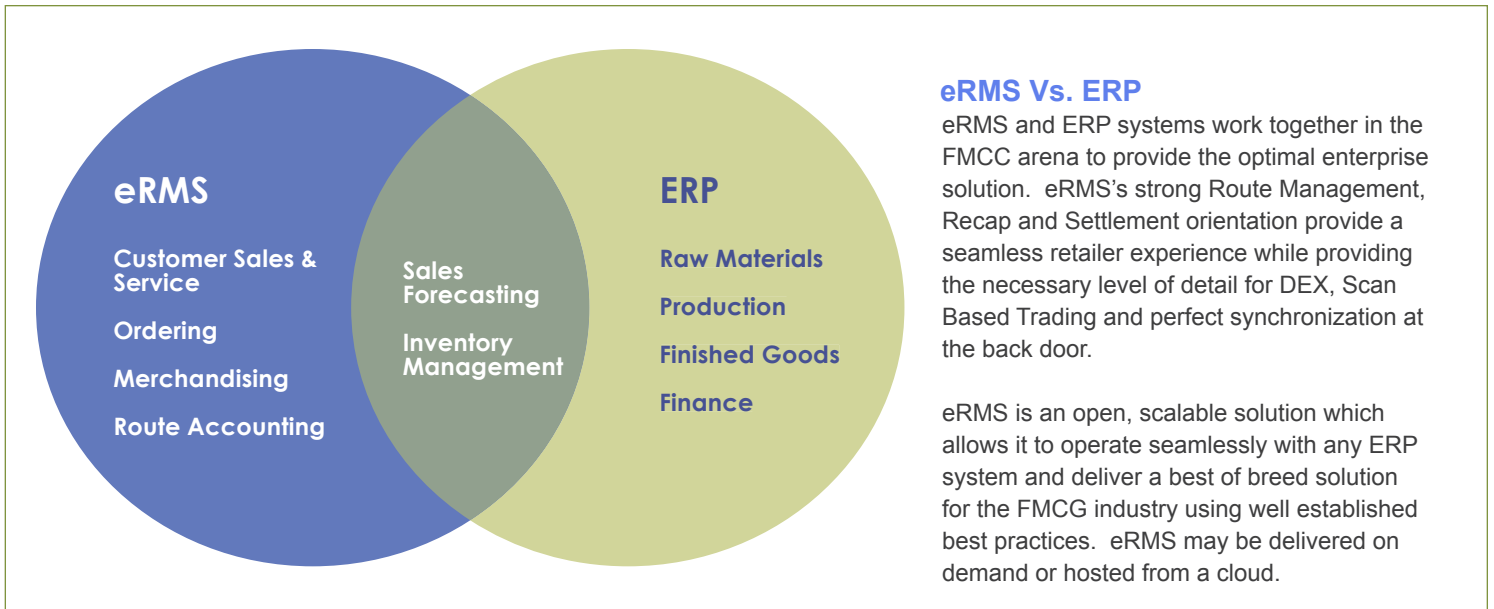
eRMS

Customer Sales & Service

Ordering

Merchandising

Route Accounting

Sales Forecasting

Inventory Management

ERP

Raw Materials

Production

Finished Goods

Finance

eRMS Vs. ERP

eRMS and ERP systems work together in the FMCC arena to provide the optimal enterprise solution. eRMS's strong Route Management, Recap and Settlement orientation provide a seamless retailer experience while providing the necessary level of detail for DEX, Scan Based Trading and perfect synchronization at the back door.

eRMS is an open, scalable solution which allows it to operate seamlessly with any ERP system and deliver a best of breed solution for the FMCG industry using well established best practices. eRMS may be delivered on demand or hosted from a cloud.